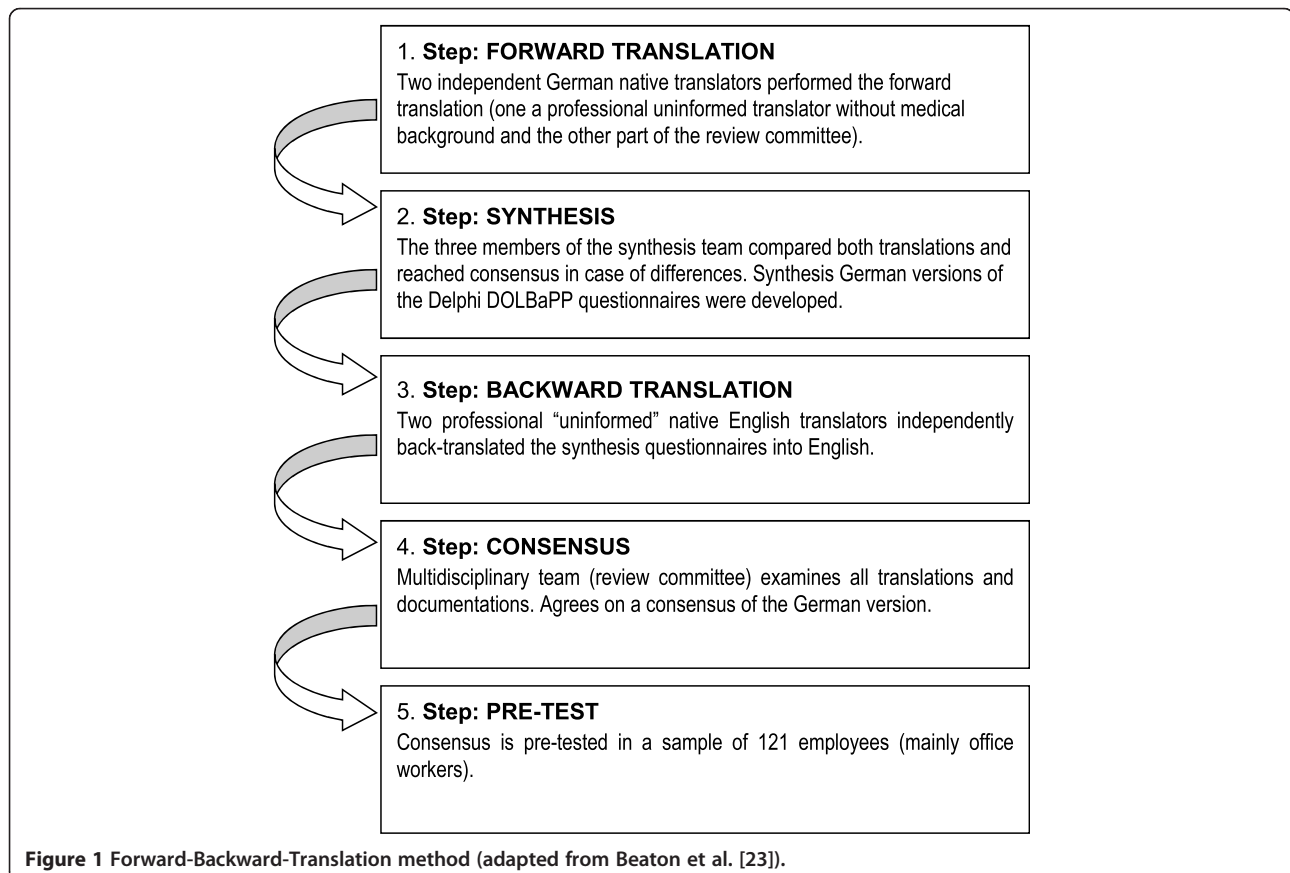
1. **Step: FORWARD TRANSLATION**
Two independent German native translators performed the forward translation (one a professional uninformed translator without medical background and the other part of the review committee).

2. **Step: SYNTHESIS**
The three members of the synthesis team compared both translations and reached consensus in case of differences. Synthesis German versions of the Delphi DOLBaPP questionnaires were developed.

3. **Step: BACKWARD TRANSLATION**
Two professional "uninformed" native English translators independently back-translated the synthesis questionnaires into English.

4. **Step: CONSENSUS**
Multidisciplinary team (review committee) examines all translations and documentations. Agrees on a consensus of the German version.

5. **Step: PRE-TEST**
Consensus is pre-tested in a sample of 121 employees (mainly office workers).

**Figure 1 Forward-Backward-Translation method (adapted from Beaton et al. [23]).**